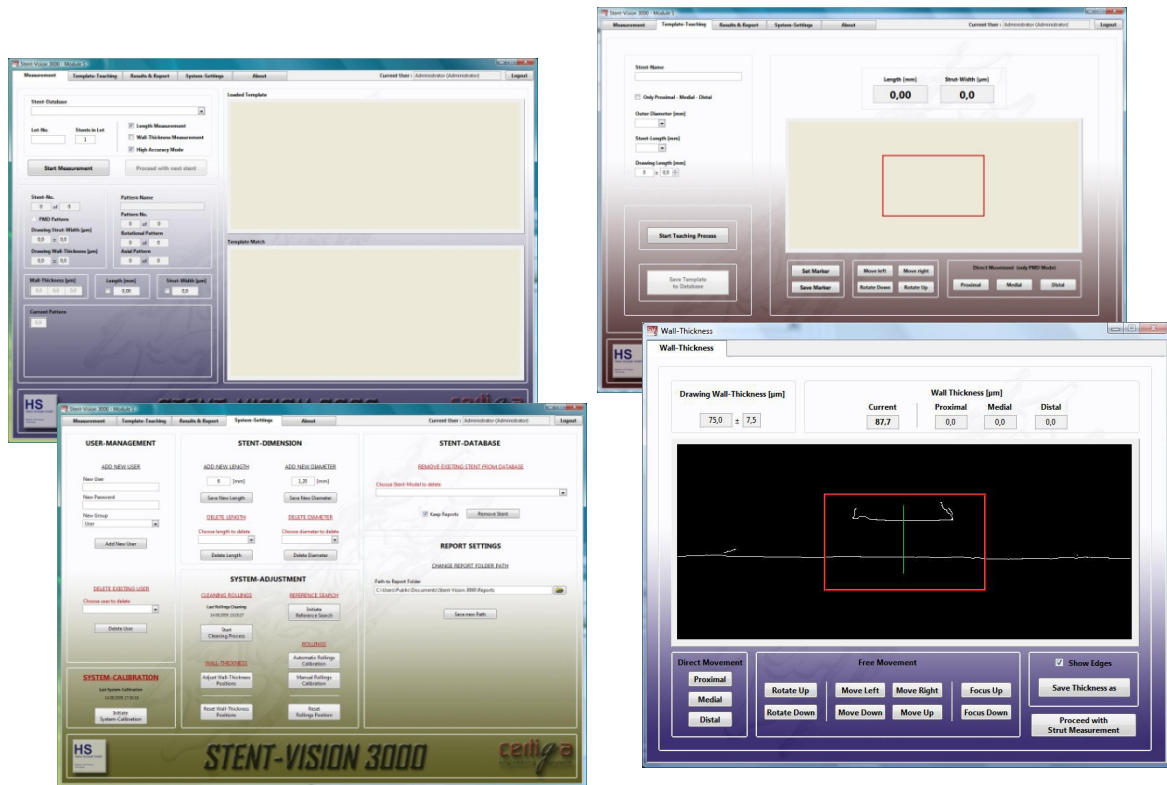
Stent-Vision 3000 - Module 1

Measurement | Template-Teaching | Results & Report | System-Settings | About

Current User : Administrator (Administrator)

Logout

Stent-Database

Lot-No.

Stents in Lot

1

Length Measurement

Wall-Thickness Measurement

High Accuracy Mode

Start Measurement

Proceed with next stent

Stent-No.

0 of 0

PMD Pattern

Drawing Strut-Width [µm]

0,0 ± 0,0

Drawing Wall-Thickness [µm]

0,0 ± 0,0

Pattern Name

Pattern No.

0 of 0

Rotational Pattern

0 of 0

Axial Pattern

0 of 0

Wall-Thickness [µm]

0,0 0,0 0,0

Length [mm]

0,00

Strut-Width [µm]

0,0

Current Pattern

0,0

Loaded Template

Template Match

Stent-Vision 3000 - Module 1

Measurement | Template-Teaching | Results & Report | System-Settings | About

Current User : Administrator (Administrator)

Logout

Stent-Name

Only Proximal - Medial - Distal

Outer Diameter [mm]

Stent-Length [mm]

Drawing Length [mm]

0 ± 0,0

Length [mm]

0,00

Strut-Width [µm]

0,0

Start Teaching Process

Save Template to Database

Set Marker

Save Marker

Move left

Move right

Rotate Down

Rotate Up

Direct Movement (only PMD Mode)

Proximal

Medial

Distal

HS

Stent-Vision 3000 - Module 1

Measurement | Template-Teaching | Results & Report | System-Settings | About

Current User : Administrator (Administrator)

Logout

USER-MANAGEMENT

ADD NEW USER

New User

New Password

New Group

User

Add New User

DELETE EXISTING USER

Choose user to delete

Delete User

SYSTEM-CALIBRATION

Last System Calibration

Initiate System-Calibration

STENT-DIMENSION

ADD NEW LENGTH

6 [mm]

Save New Length

ADD NEW DIAMETER

1,20 [mm]

Save New Diameter

DELETE LENGTH

Choose length to delete

Delete Length

DELETE DIAMETER

Choose diameter to delete

Delete Diameter

SYSTEM-ADJUSTMENT

CLEANING ROLLINGS

Last Rollings Cleaning

Start Cleaning Process

REFERENCE SEARCH

Initiate Reference Search

WALL-THICKNESS

Adjust Wall-Thickness Positions

Reset Wall-Thickness Positions

ROLLINGS

Automatic Rollings Calibration

Manual Rollings Calibration

Reset Rollings Position

STENT-DATABASE

REMOVE EXISTING STENT FROM DATABASE

Choose Stent-Model to delete

Keep Reports

Remove Stent

REPORT SETTINGS

CHANGE REPORT FOLDER PATH

Path to Report Folder

C:\Users\Public\Documents\Stent-Vision 3000\Reports

Save new Path

HS

STENT-VISION 3000

Wall-Thickness

Wall-Thickness

Drawing Wall-Thickness [µm]

75,0 ± 7,5

Wall Thickness [µm]

Current

87,7

Proximal

0,0

Medial

0,0

Distal

0,0

Direct Movement

Proximal

Medial

Distal

Free Movement

Rotate Up

Rotate Down

Move Left

Move Down

Move Right

Move Up

Focus Up

Focus Down

Show Edges

Save Thickness as

Proceed with Strut Measurement